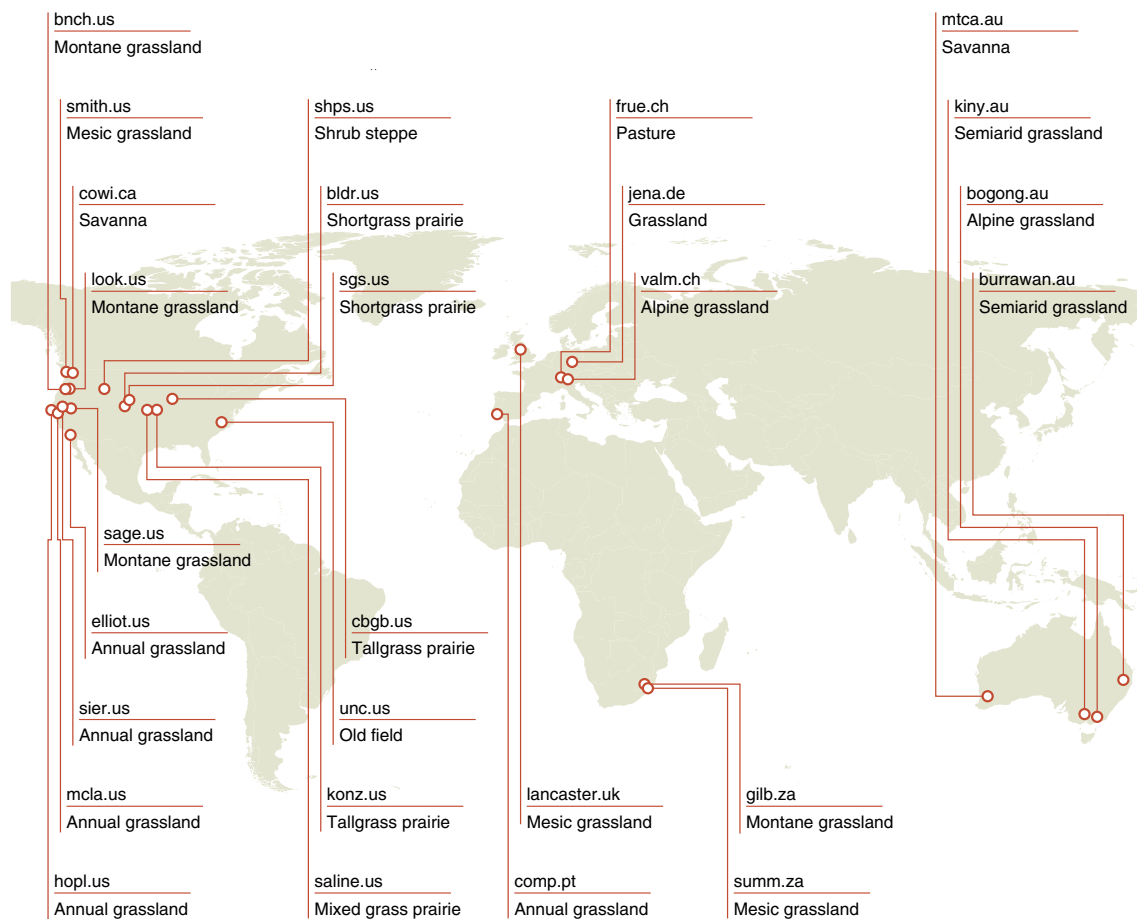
bnch.us
Montane grassland

smith.us
Mesic grassland

cowi.ca
Savanna

look.us
Montane grassland

sage.us
Montane grassland

elliot.us
Annual grassland

sier.us
Annual grassland

mcla.us
Annual grassland

hopl.us
Annual grassland

shps.us
Shrub steppe

bldr.us
Shortgrass prairie

sgs.us
Shortgrass prairie

cbgb.us
Tallgrass prairie

unc.us
Old field

konz.us
Tallgrass prairie

saline.us
Mixed grass prairie

frue.ch
Pasture

jena.de
Grassland

valm.ch
Alpine grassland

lancaster.uk
Mesic grassland

comp.pt
Annual grassland

gilb.za
Montane grassland

summ.za
Mesic grassland

mtca.au
Savanna

kiny.au
Semiarid grassland

bogong.au
Alpine grassland

burrawan.au
Semiarid grassland